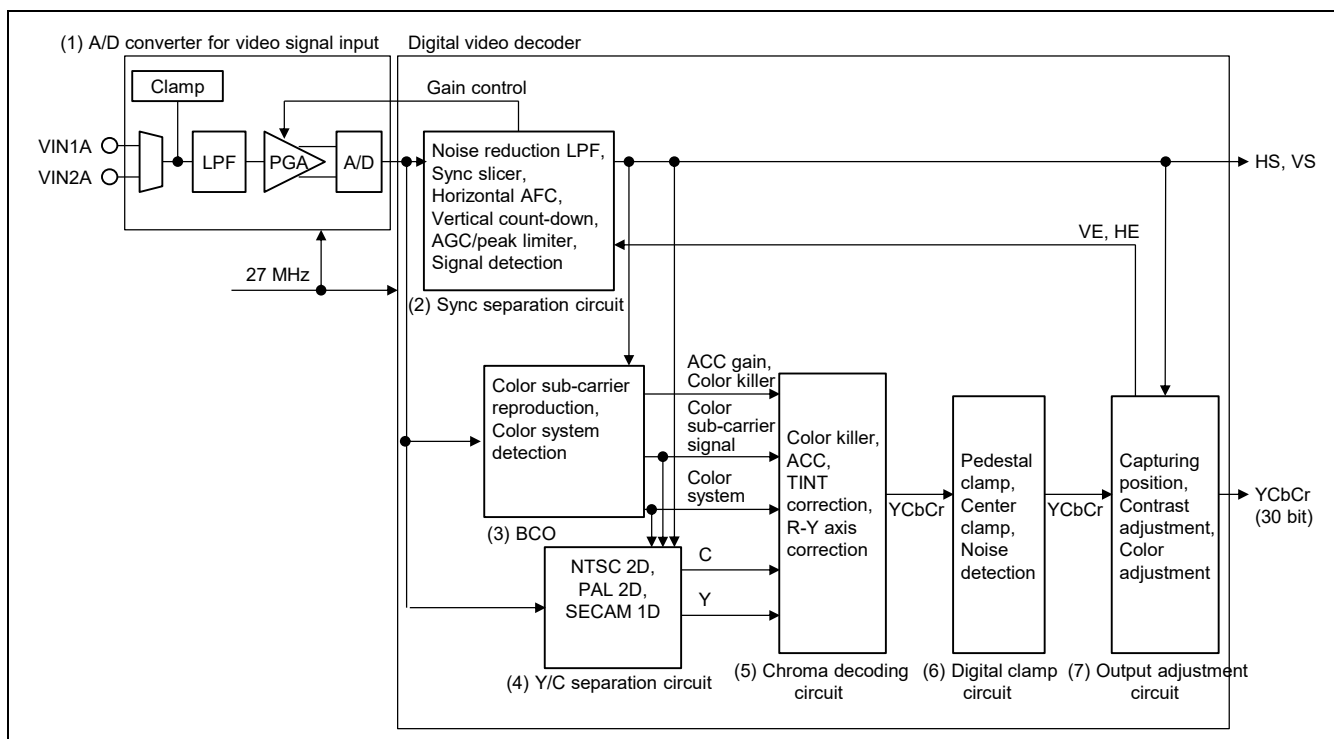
(1) A/D converter for video signal input

Digital video decoder

Clamp

Gain control

VIN1A

VIN2A

LPF

PGA

A/D

Noise reduction LPF, Sync slicer, Horizontal AFC, Vertical count-down, AGC/peak limiter, Signal detection

HS, VS

VE, HE

27 MHz

(2) Sync separation circuit

Color sub-carrier reproduction, Color system detection

ACC gain, Color killer

Color sub-carrier signal

Color system

Color killer, ACC, TINT correction, R-Y axis correction

YCbCr

Pedestal clamp, Center clamp, Noise detection

YCbCr

Capturing position, Contrast adjustment, Color adjustment

YCbCr (30 bit)

(3) BCO

NTSC 2D, PAL 2D, SECAM 1D

C

Y

(4) Y/C separation circuit

(5) Chroma decoding circuit

(6) Digital clamp circuit

(7) Output adjustment circuit